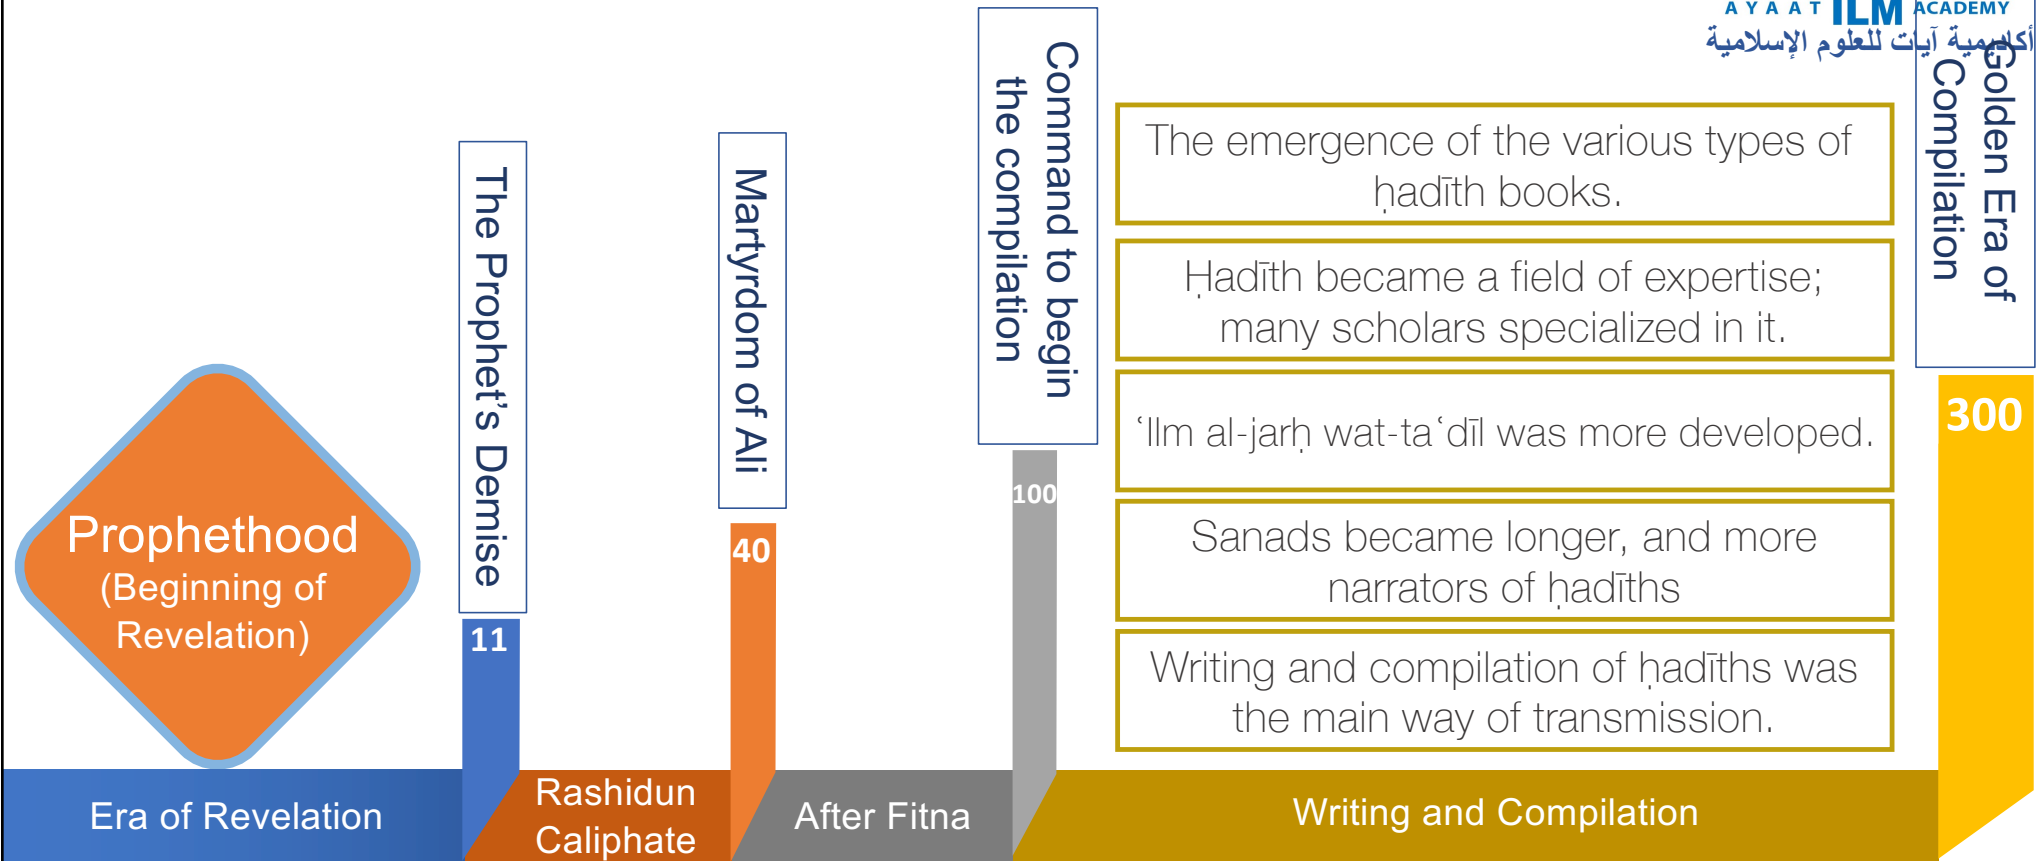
AYAAT ILM ACADEMY
أكاديمية آيات للعلوم الإسلامية

Prophethood (Beginning of Revelation)

The Prophet's Demise

11

Martyrdom of Ali

40

Command to begin the compilation

100

The emergence of the various types of ḥadīth books.

Ḥadīth became a field of expertise; many scholars specialized in it.

ʿIlm al-jarḥ wat-taʿdīl was more developed.

Sanads became longer, and more narrators of ḥadīths

Writing and compilation of ḥadīths was the main way of transmission.

Golden Era of Compilation

300

Era of Revelation

Rashidun Caliphate

After Fitna

Writing and Compilation